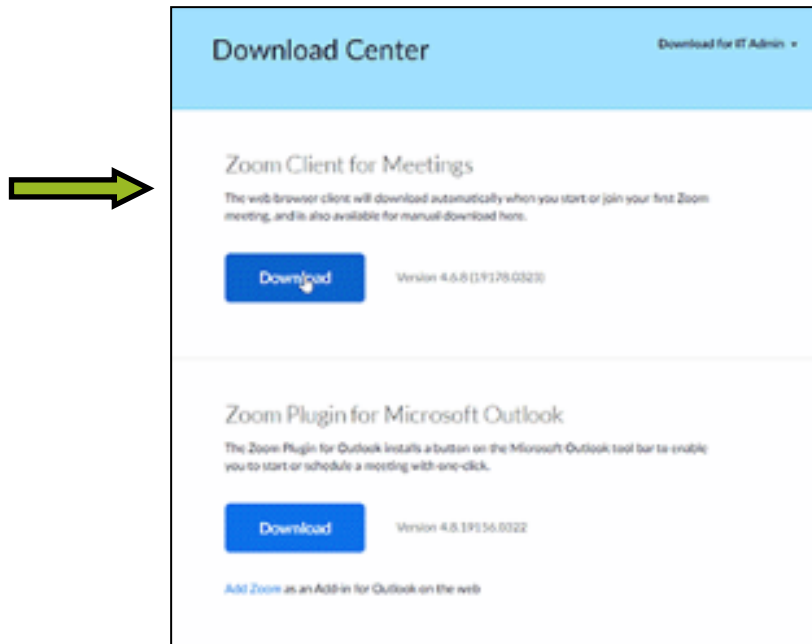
Download Center

Download for IT Admin

Zoom Client for Meetings

The web browser client will download automatically when you start or join your first Zoom meeting, and is also available for manual download here.

Download

Version 4.6.8 (19178.0323)

Zoom Plugin for Microsoft Outlook

The Zoom Plugin for Outlook installs a button on the Microsoft Outlook tool bar to enable you to start or schedule a meeting with one-click.

Download

Version 4.8.19156.0322

Add Zoom as an Add-in for Outlook on the web